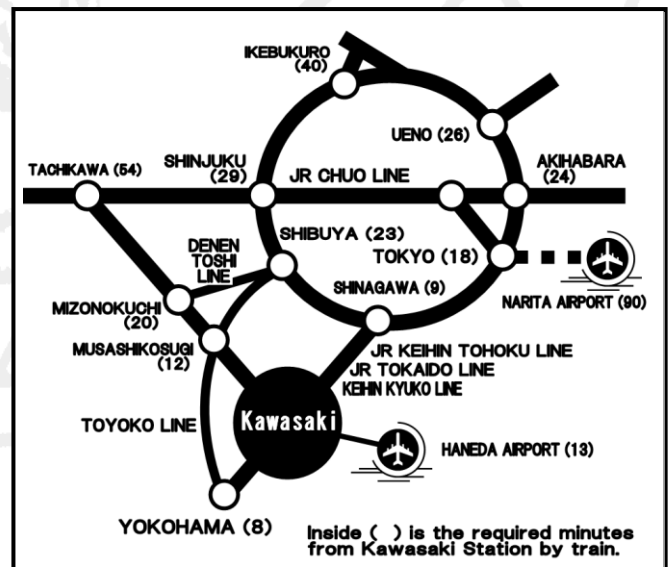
IKEBUKURO (40)

UENO (26)

TACHIKAWA (54)

SHINJUKU (29)

JR CHUO LINE

AKIHABARA (24)

DENEN TOSHI LINE

SHIBUYA (23)

TOKYO (18)

SHINAGAWA (9)

NARITA AIRPORT (90)

MIZONOKUCHI (20)

MUSASHIKOSUGI (12)

JR KEIHIN TOHOKU LINE
JR TOKAIDO LINE
KEIHIN KYUKO LINE

TOYOKO LINE

Kawasaki

HANEDA AIRPORT (13)

YOKOHAMA (8)

Inside ( ) is the required minutes from Kawasaki Station by train.